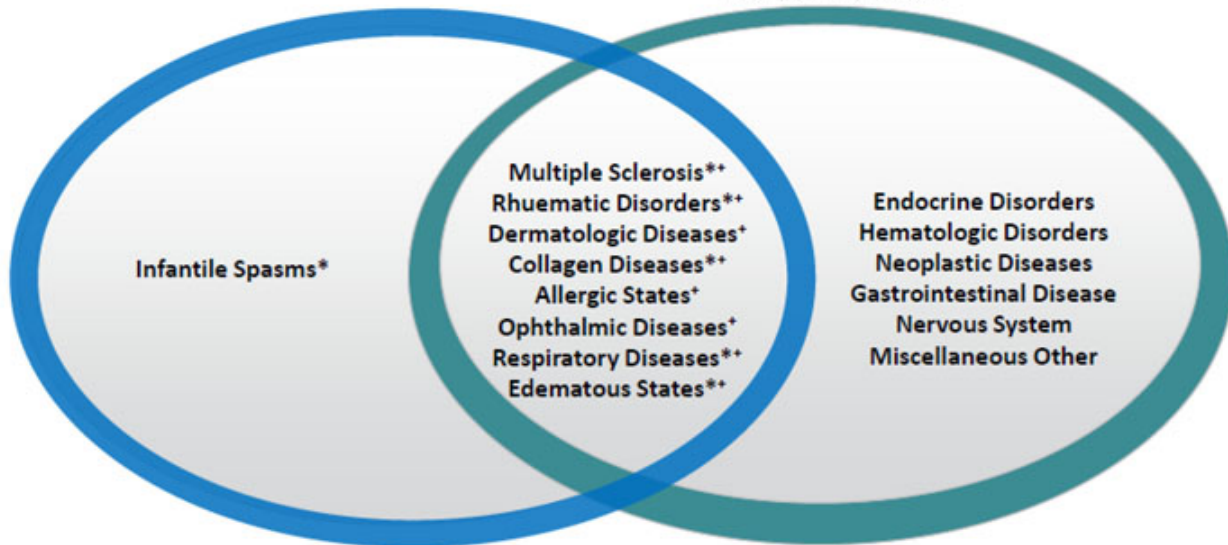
Infantile Spasms*

Multiple Sclerosis*⁺
Rhuematic Disorders*⁺
Dermatologic Diseases⁺
Collagen Diseases*⁺
Allergic States⁺
Ophthalmic Diseases⁺
Respiratory Diseases*⁺
Edematous States*⁺

Endocrine Disorders
Hematologic Disorders
Neoplastic Diseases
Gastrointestinal Disease
Nervous System
Miscellaneous Other